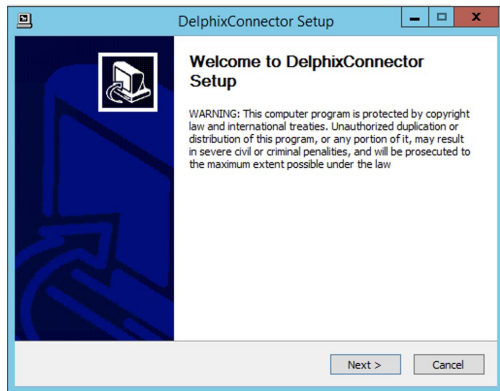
DelphixConnector Setup

Welcome to DelphixConnector Setup

WARNING: This computer program is protected by copyright law and international treaties. Unauthorized duplication or distribution of this program, or any portion of it, may result in severe civil or criminal penalities, and will be prosecuted to the maximum extent possible under the law

Next >

Cancel